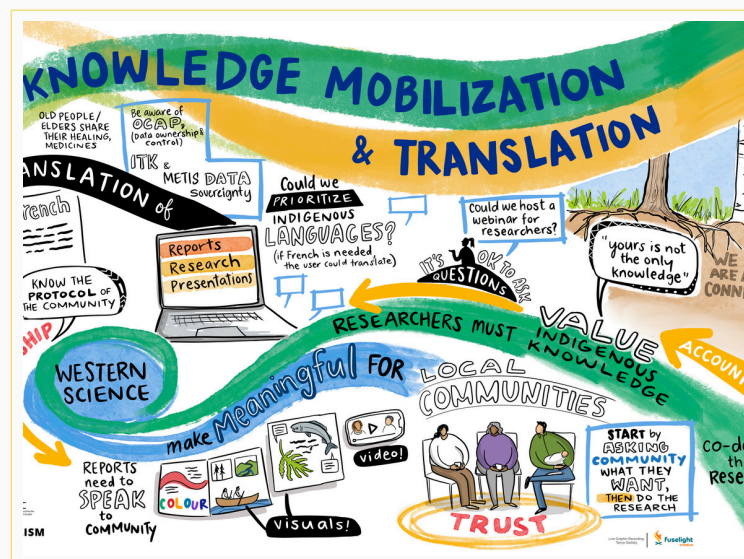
KNOWLEDGE MOBILIZATION & TRANSLATION

OLD PEOPLE/ ELDERS SHARE THEIR HEALING, MEDICINES

Be aware of OCAP, (data ownership & control)

ITK & METIS DATA sovereignty

ANSLATION of

rench

Could we PRIORITIZE INDIGENOUS LANGUAGES? (if French is needed the user could translate)

Reports
Research
Presentations

Could we host a webinar for researchers?

IT'S OK TO ASK QUESTIONS

"yours is not the only knowledge"

WE ARE ALL CONN

KNOW THE PROTOCOL OF THE COMMUNITY

SHIP

RESEARCHERS MUST VALUE INDIGENOUS KNOWLEDGE

ACCOUN

WESTERN SCIENCE

make Meaningful FOR LOCAL COMMUNITIES

video!

REPORTS need to SPEAK to COMMUNITY

COLOUR

visuals!

START by ASKING COMMUNITY WHAT THEY WANT, THEN DO THE RESEARCH

co-de the RESE

TRUST

ISM

fuselight